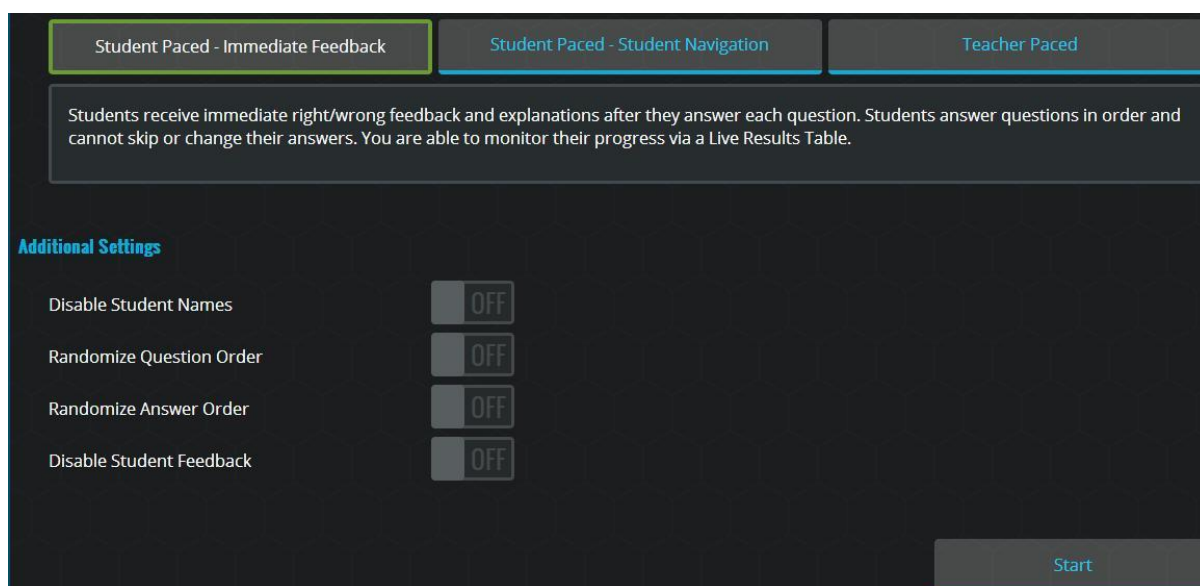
Student Paced - Immediate Feedback

Student Paced - Student Navigation

Teacher Paced

Students receive immediate right/wrong feedback and explanations after they answer each question. Students answer questions in order and cannot skip or change their answers. You are able to monitor their progress via a Live Results Table.

Additional Settings

Disable Student Names OFF

Randomize Question Order OFF

Randomize Answer Order OFF

Disable Student Feedback OFF

Start